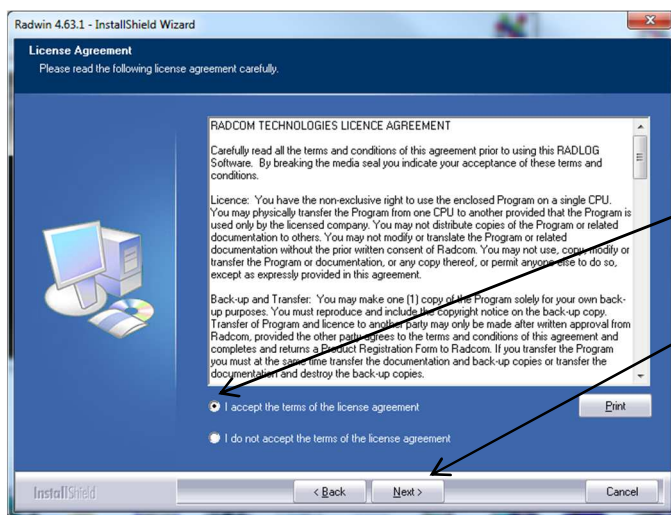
Radwin 4.63.1 - InstallShield Wizard

License Agreement
Please read the following license agreement carefully.

RADCOM TECHNOLOGIES LICENCE AGREEMENT

Carefully read all the terms and conditions of this agreement prior to using this RADLOG Software. By breaking the media seal you indicate your acceptance of these terms and conditions.

Licence: You have the non-exclusive right to use the enclosed Program on a single CPU. You may physically transfer the Program from one CPU to another provided that the Program is used only by the licensed company. You may not distribute copies of the Program or related documentation to others. You may not modify or translate the Program or related documentation without the prior written consent of Radcom. You may not use, copy, modify or transfer the Program or documentation, or any copy thereof, or permit anyone else to do so, except as expressly provided in this agreement.

Back-up and Transfer: You may make one (1) copy of the Program solely for your own back-up purposes. You must reproduce and include the copyright notice on the back-up copy. Transfer of Program and licence to another party may only be made after written approval from Radcom, provided the other party agrees to the terms and conditions of this agreement and completes and returns a Product Registration Form to Radcom. If you transfer the Program you must at the same time transfer the documentation and back-up copies or transfer the documentation and destroy the back-up copies.

I accept the terms of the license agreement

I do not accept the terms of the license agreement

Print

InstallShield

< Back

Next >

Cancel